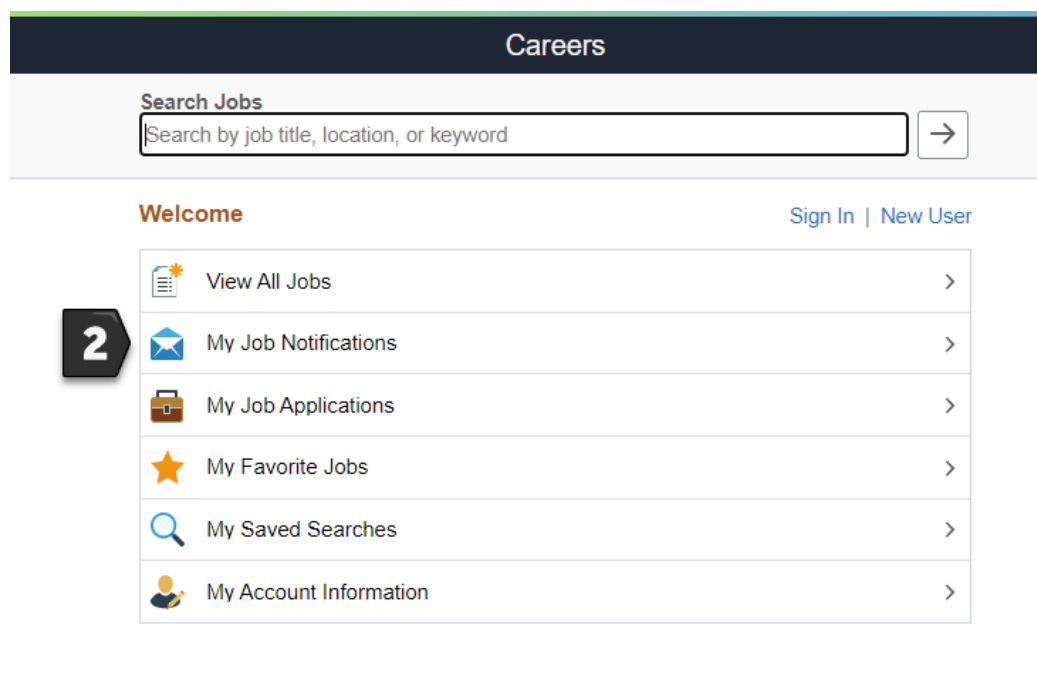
Careers

Search Jobs

Search by job title, location, or keyword

Welcome

Sign In | New User

View All Jobs

2

My Job Notifications

My Job Applications

My Favorite Jobs

My Saved Searches

My Account Information